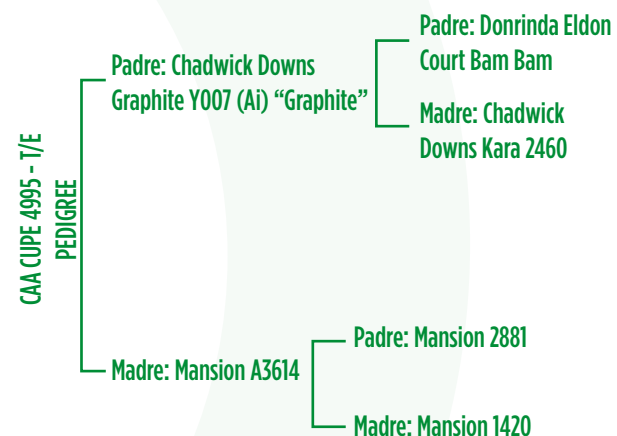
CAA CUPE 4995 - T/E
PEDIGREE

Padre: Chadwick Downs Graphite Y007 (Ai) “Graphite”

Padre: Donrinda Eldon Court Bam Bam

Madre: Chadwick Downs Kara 2460

Madre: Mansion A3614

Padre: Mansion 2881

Madre: Mansion 1420